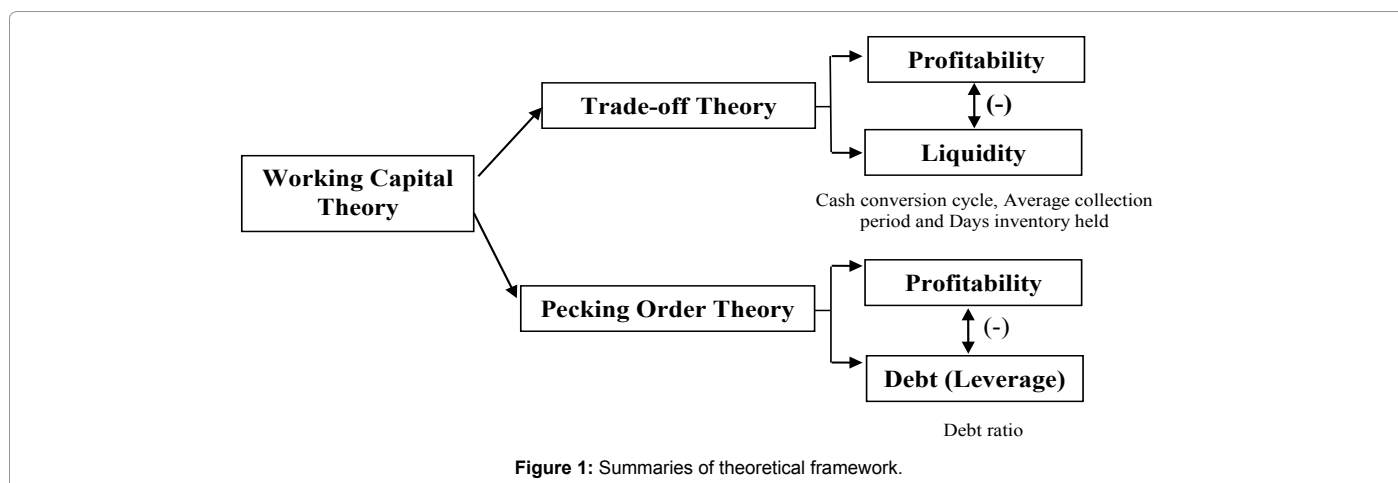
Working Capital Theory

Trade-off Theory

Profitability

(-)

Liquidity

Cash conversion cycle, Average collection period and Days inventory held

Pecking Order Theory

Profitability

(-)

Debt (Leverage)

Debt ratio

**Figure 1:** Summaries of theoretical framework.